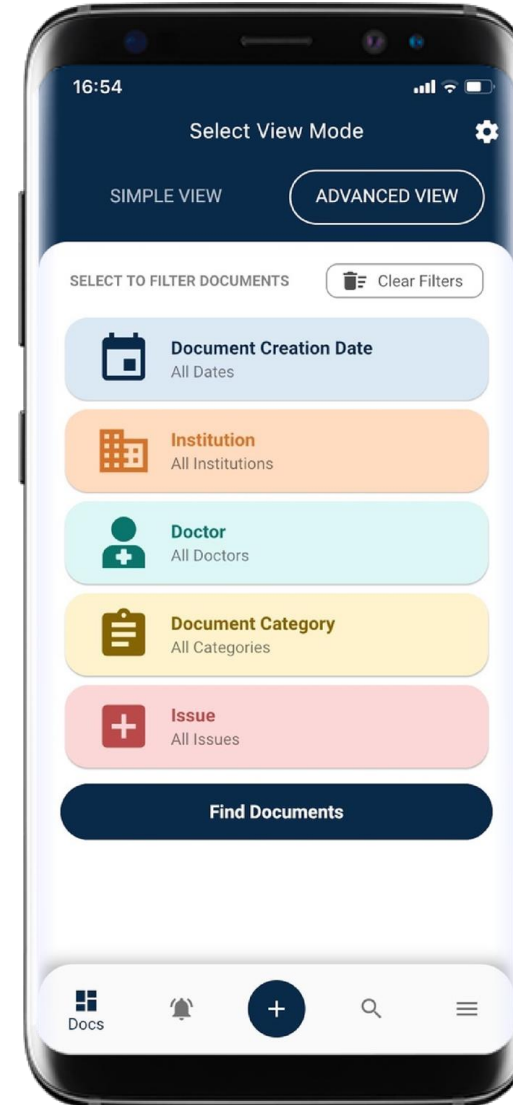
16:54

Select View Mode

SIMPLE VIEW

ADVANCED VIEW

SELECT TO FILTER DOCUMENTS

Clear Filters

Document Creation Date
All Dates

Institution
All Institutions

Doctor
All Doctors

Document Category
All Categories

Issue
All Issues

Find Documents

Docs

+